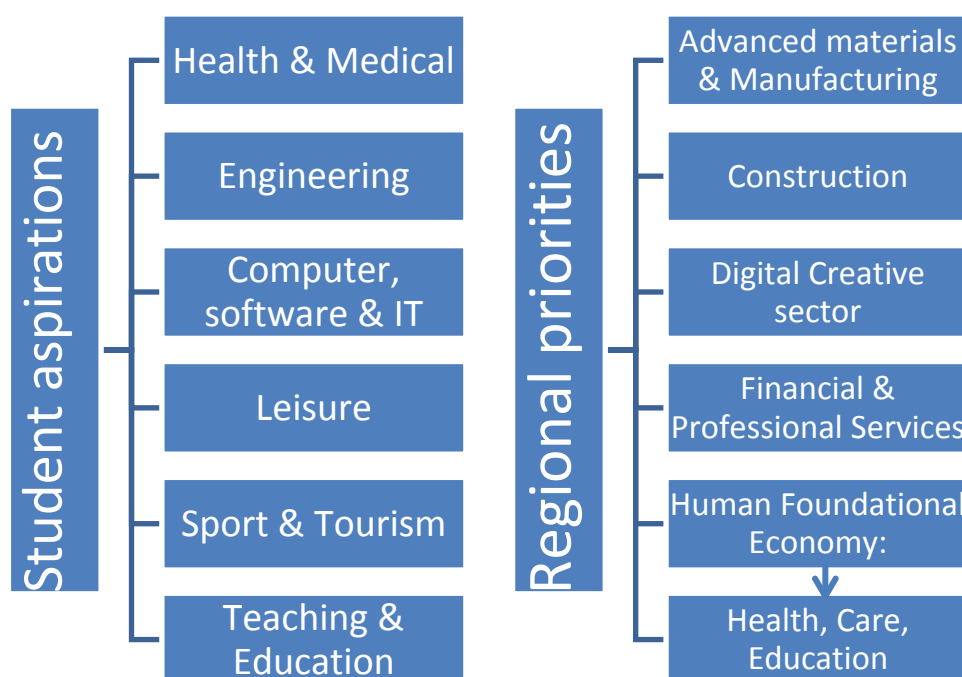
Student aspirations

Health & Medical

Engineering

Computer, software & IT

Leisure

Sport & Tourism

Teaching & Education

Regional priorities

Advanced materials & Manufacturing

Construction

Digital Creative sector

Financial & Professional Services

Human Foundational Economy:

Health, Care, Education